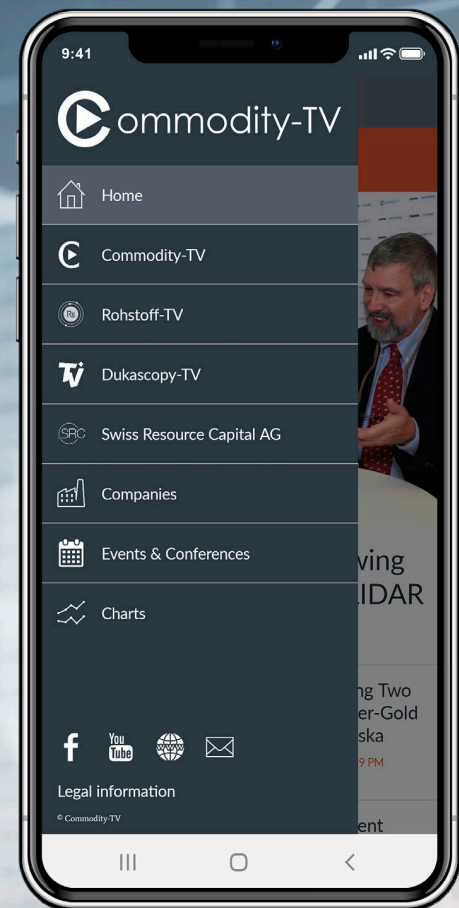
9:41

ommodity-TV

Home

Commodity-TV

Rs

Rohstoff-TV

Dukascopy-TV

SRC

Swiss Resource Capital AG

Companies

Events & Conferences

Charts

You Tube

Legal information

© Commodity-TV

ving
IDAR

ng Two
er-Gold
ska
9 PM

ent